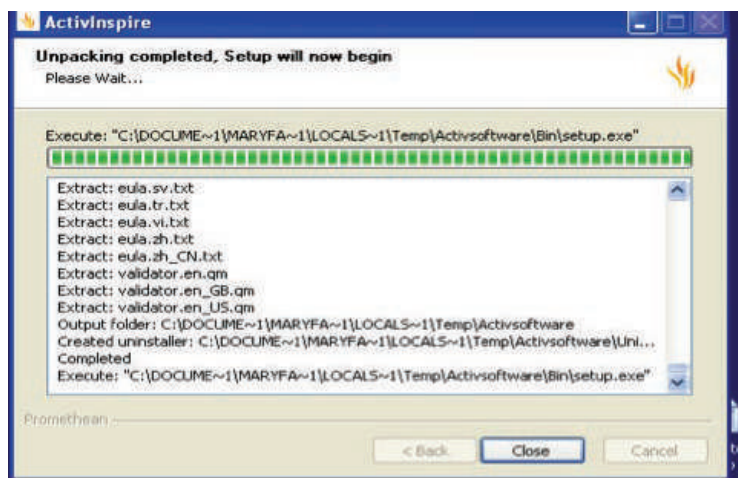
ActivInspire

Unpacking completed, Setup will now begin
Please Wait...

Execute: "C:\DOCUME~1\MARYFA~1\LOCALS~1\Temp\Activsoftware\Bin\setup.exe"

Extract: eula.sv.txt
Extract: eula.tr.txt
Extract: eula.vi.txt
Extract: eula.zh.txt
Extract: eula.zh_CN.txt
Extract: validator.en.qm
Extract: validator.en_GB.qm
Extract: validator.en_US.qm
Output folder: C:\DOCUME~1\MARYFA~1\LOCALS~1\Temp\Activsoftware
Created uninstaller: C:\DOCUME~1\MARYFA~1\LOCALS~1\Temp\Activsoftware\Uni...
Completed
Execute: "C:\DOCUME~1\MARYFA~1\LOCALS~1\Temp\Activsoftware\Bin\setup.exe"

Promethean

< Back | Close | Cancel